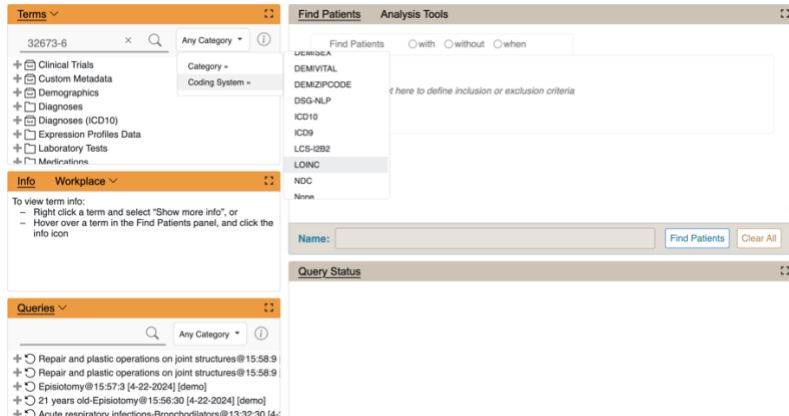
Terms

32673-6

Any Category

Category »

Coding System »

Clinical Trials

Custom Metadata

Demographics

Diagnoses

Diagnoses (ICD10)

Expression Profiles Data

Laboratory Tests

Medications

DEMISEX

DEMIVITAL

DEMIZIPCODE

DSG-NLP

ICD10

ICD9

LCS-I2B2

LOINC

NDC

None

Info Workplace

To view term info:
– Right click a term and select "Show more info", or
– Hover over a term in the Find Patients panel, and click the info icon

Queries

Any Category

Repair and plastic operations on joint structures@15:58:9

Repair and plastic operations on joint structures@15:58:9

Episiotomy@15:57:3 [4-22-2024] [demo]

21 years old-Episiotomy@15:56:30 [4-22-2024] [demo]

Acute respiratory infections-Bronchodilators@13:32:30 [4-

Find Patients Analysis Tools

Find Patients with without when

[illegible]t here to define inclusion or exclusion criteria

Name:

Find Patients

Clear All

Query Status